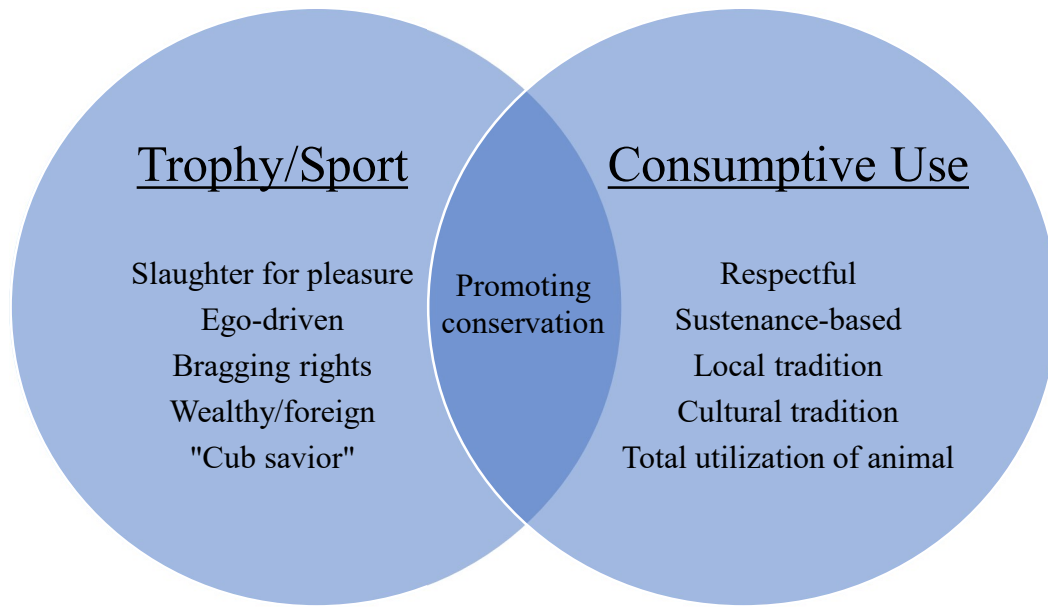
Trophy/Sport

Slaughter for pleasure
Ego-driven
Bragging rights
Wealthy/foreign
"Cub savior"

Promoting conservation

Consumptive Use

Respectful
Sustenance-based
Local tradition
Cultural tradition
Total utilization of animal